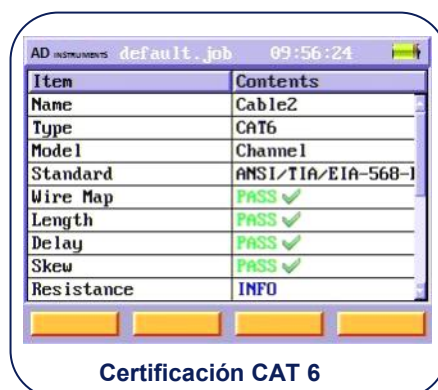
AD INSTRUMENTS default.job 09:56:24

| Item | Contents |
|---|---|
| Name | Cable2 |
| Type | CAT6 |
| Model | Channel |
| Standard | ANSI/TIA/EIA-568-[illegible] |
| Wire Map | PASS |
| Length | PASS |
| Delay | PASS |
| Skew | PASS |
| Resistance | INFO |

Certificación CAT 6